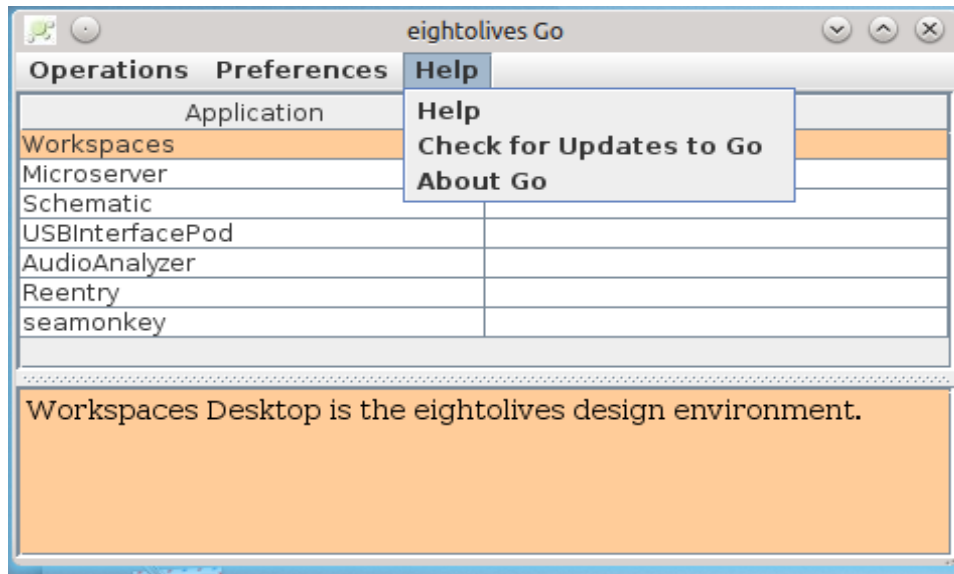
eightolives Go

Operations Preferences Help

Help
Check for Updates to Go
About Go

| Application | |
|---|---|
| Workspaces | |
| Microserver | |
| Schematic | |
| USBInterfacePod | |
| AudioAnalyzer | |
| Reentry | |
| seamonkey | |

Workspaces Desktop is the eightolives design environment.